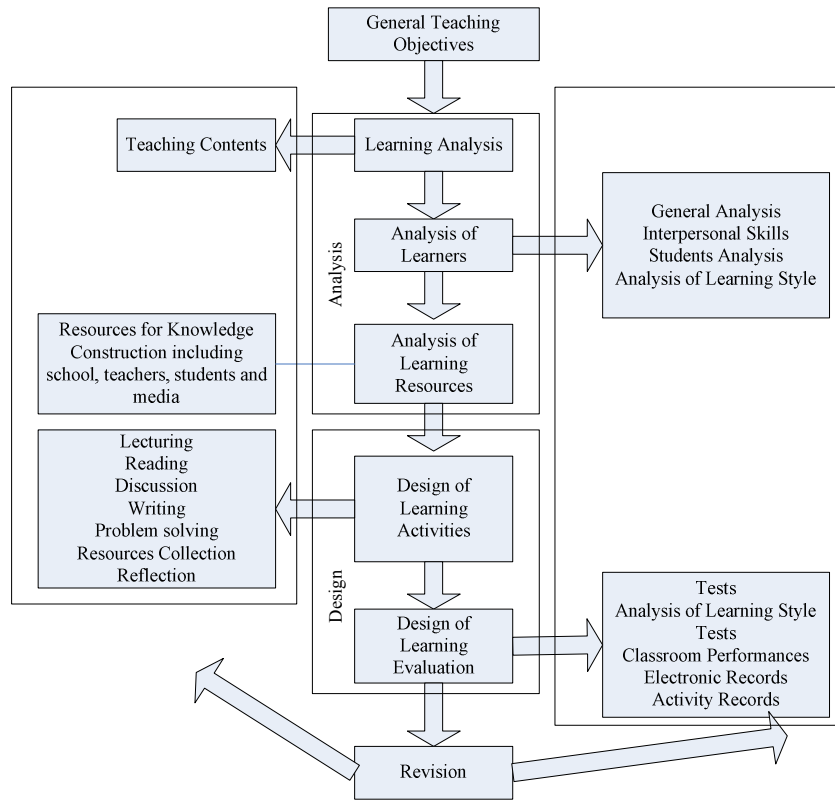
General Teaching Objectives

Teaching Contents

Learning Analysis

Analysis

Analysis of Learners

General Analysis
Interpersonal Skills
Students Analysis
Analysis of Learning Style

Resources for Knowledge Construction including school, teachers, students and media

Analysis of Learning Resources

Lecturing
Reading
Discussion
Writing
Problem solving
Resources Collection
Reflection

Design

Design of Learning Activities

Design of Learning Evaluation

Tests
Analysis of Learning Style
Tests
Classroom Performances
Electronic Records
Activity Records

Revision